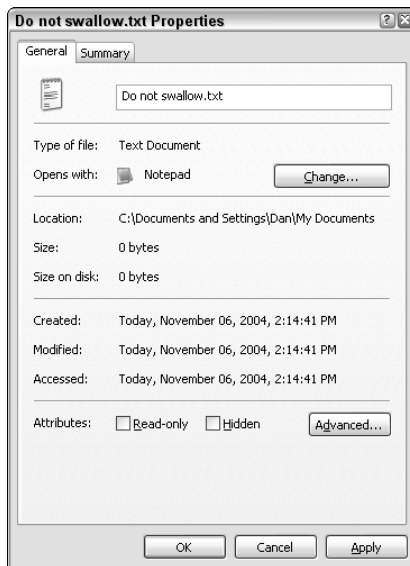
Do not swallow.txt Properties

General | Summary

Do not swallow.txt

Type of file: Text Document

Opens with: Notepad | Change...

Location: C:\Documents and Settings\Dan\My Documents

Size: 0 bytes

Size on disk: 0 bytes

Created: Today, November 06, 2004, 2:14:41 PM

Modified: Today, November 06, 2004, 2:14:41 PM

Accessed: Today, November 06, 2004, 2:14:41 PM

Attributes: Read-only | Hidden | Advanced...

OK | Cancel | Apply